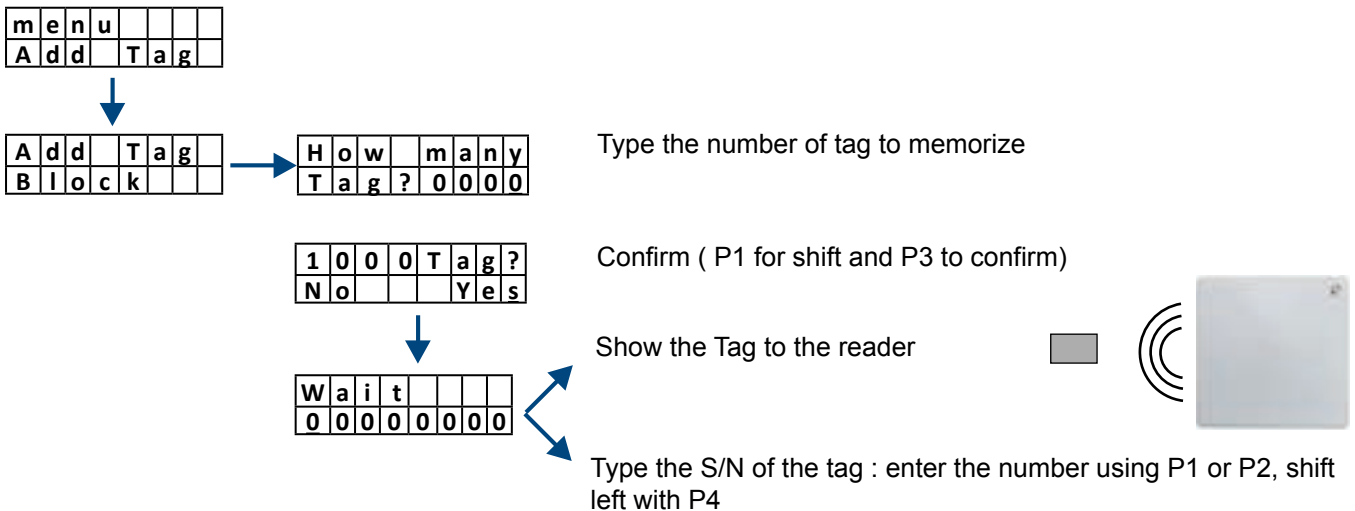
menu
Add Tag

Add Tag
Block

How many
Tag?0000

Type the number of tag to memorize

1000Tag?
No Yes

Confirm ( P1 for shift and P3 to confirm)

Wait
00000000

Show the Tag to the reader

Type the S/N of the tag : enter the number using P1 or P2, shift left with P4